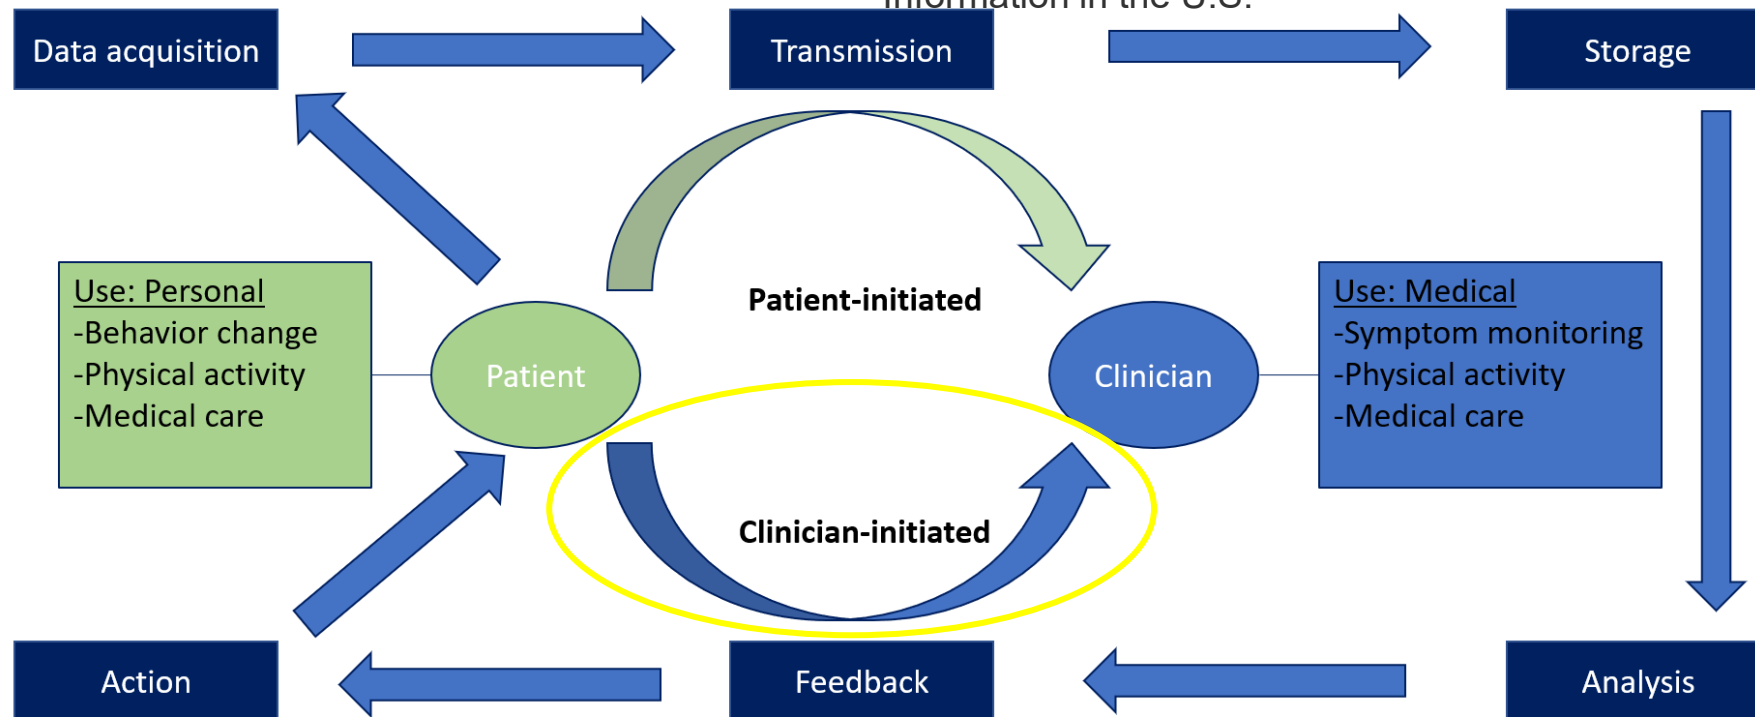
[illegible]

Data acquisition

Transmission

Storage

Use: Personal
-Behavior change
-Physical activity
-Medical care

Patient-initiated

Patient

Clinician

Use: Medical
-Symptom monitoring
-Physical activity
-Medical care

Clinician-initiated

Action

Feedback

Analysis